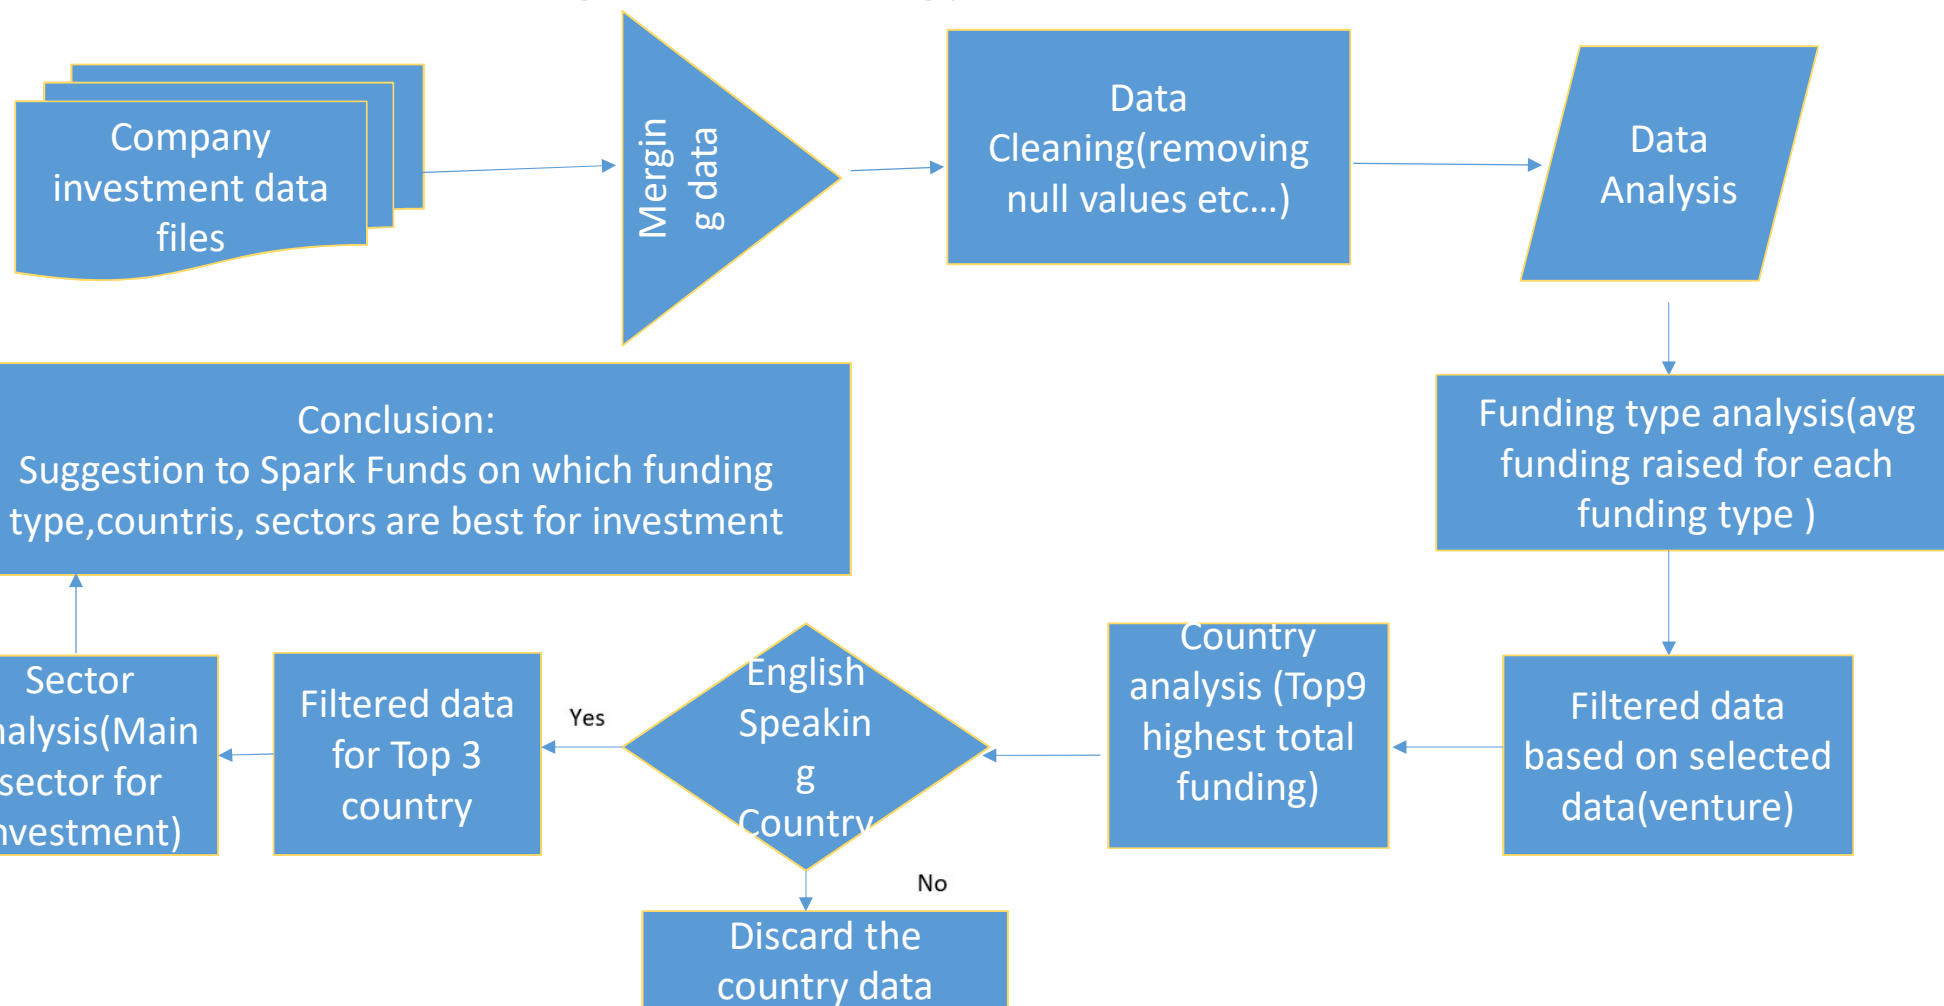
Company investment data files

Mergin g data

Data Cleaning(removing null values etc...)

Data Analysis

Funding type analysis(avg funding raised for each funding type )

Conclusion:
Suggestion to Spark Funds on which funding type,countris, sectors are best for investment

Filtered data based on selected data(venture)

Country analysis (Top9 highest total funding)

English Speakin g Country

Yes

No

Filtered data for Top 3 country

Sector nalysis(Main sector for nvestment)

Discard the country data